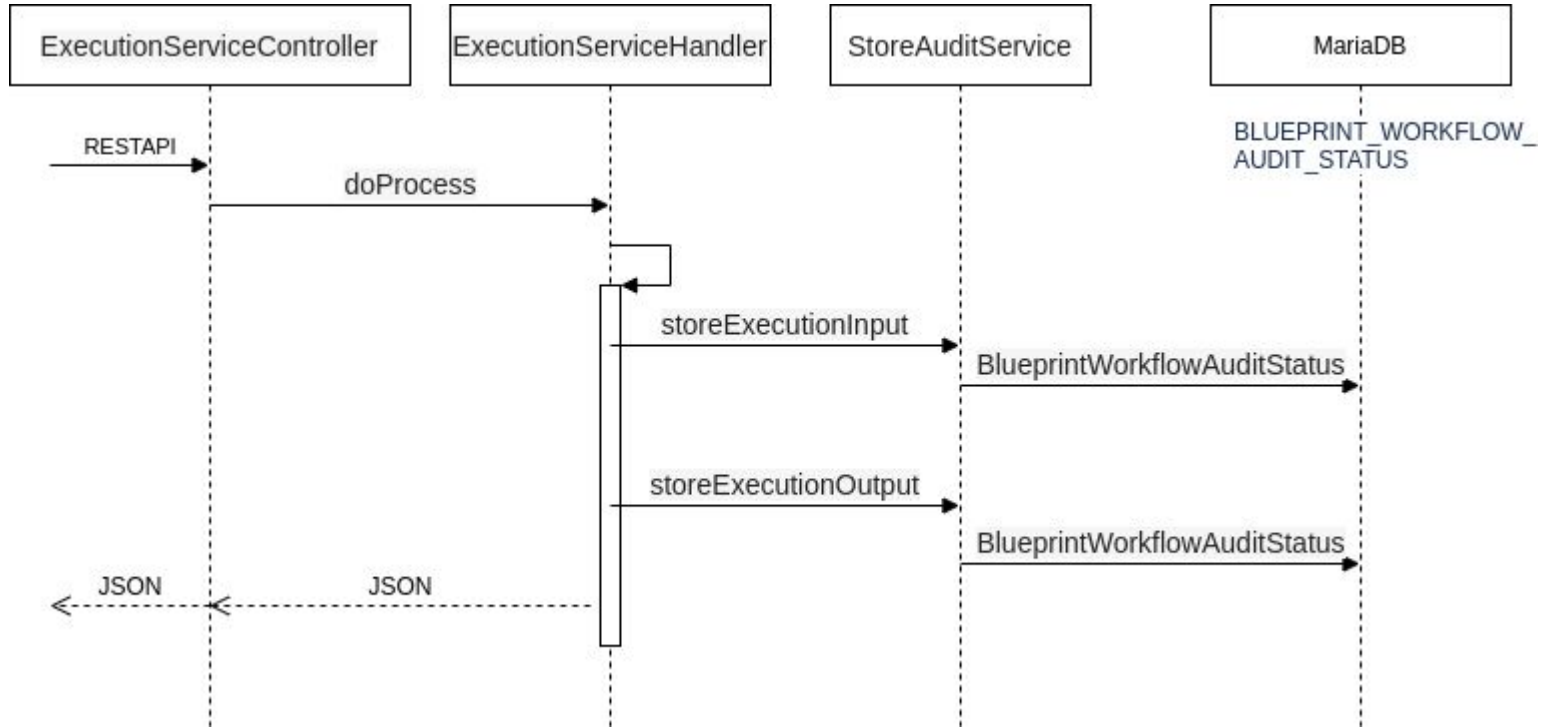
ExecutionServiceController

ExecutionServiceHandler

StoreAuditService

MariaDB

RESTAPI

BLUEPRINT_WORKFLOW_AUDIT_STATUS

doProcess

storeExecutionInput

BlueprintWorkflowAuditStatus

storeExecutionOutput

BlueprintWorkflowAuditStatus

JSON

JSON